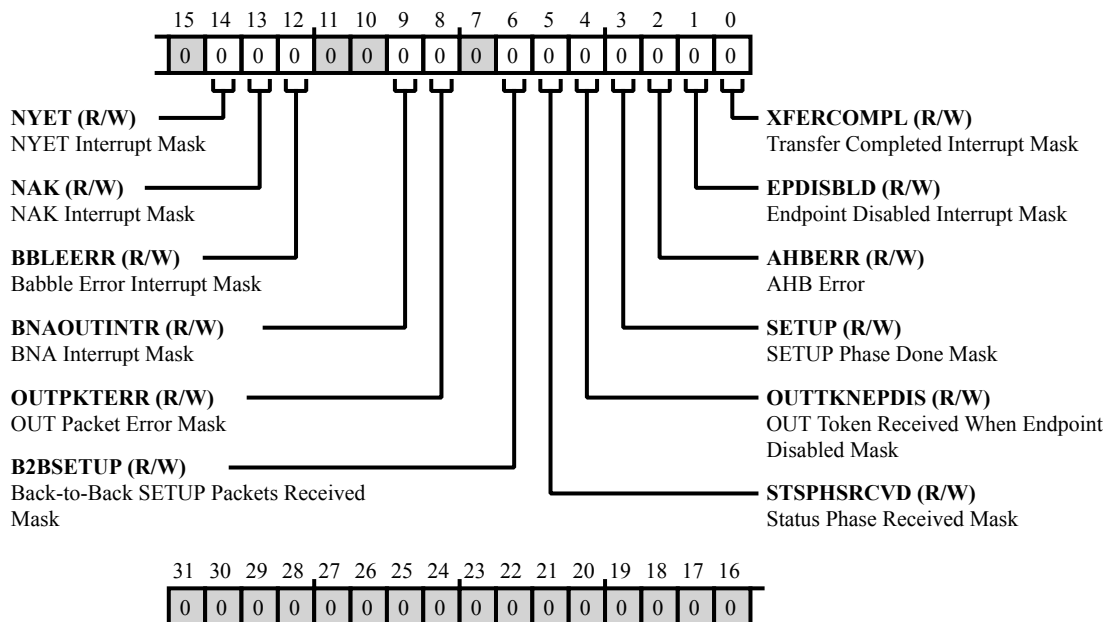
15 14 13 12 11 10 9 8 7 6 5 4 3 2 1 0

0 0 0 0 0 0 0 0 0 0 0 0 0 0 0 0

NYET (R/W)
NYET Interrupt Mask

NAK (R/W)
NAK Interrupt Mask

BBLEERR (R/W)
Babble Error Interrupt Mask

BNAOUTINTR (R/W)
BNA Interrupt Mask

OUTPKTERR (R/W)
OUT Packet Error Mask

B2BSETUP (R/W)
Back-to-Back SETUP Packets Received Mask

XFERCOMPL (R/W)
Transfer Completed Interrupt Mask

EPDISBLD (R/W)
Endpoint Disabled Interrupt Mask

AHBERR (R/W)
AHB Error

SETUP (R/W)
SETUP Phase Done Mask

OUTTKNEPDIS (R/W)
OUT Token Received When Endpoint Disabled Mask

STSPHSRCVD (R/W)
Status Phase Received Mask

31 30 29 28 27 26 25 24 23 22 21 20 19 18 17 16

0 0 0 0 0 0 0 0 0 0 0 0 0 0 0 0